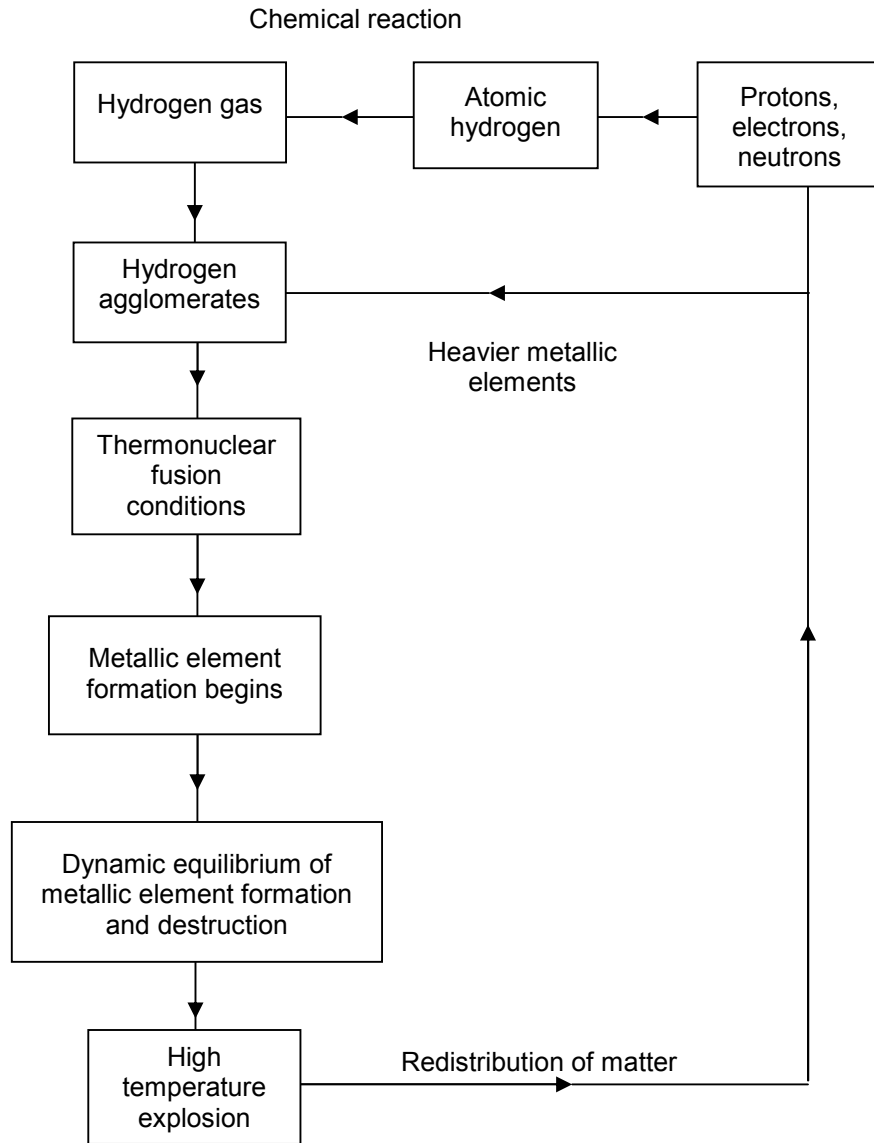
Chemical reaction

Hydrogen gas

Atomic hydrogen

Protons, electrons, neutrons

Hydrogen agglomerates

Heavier metallic elements

Thermonuclear fusion conditions

Metallic element formation begins

Dynamic equilibrium of metallic element formation and destruction

High temperature explosion

Redistribution of matter